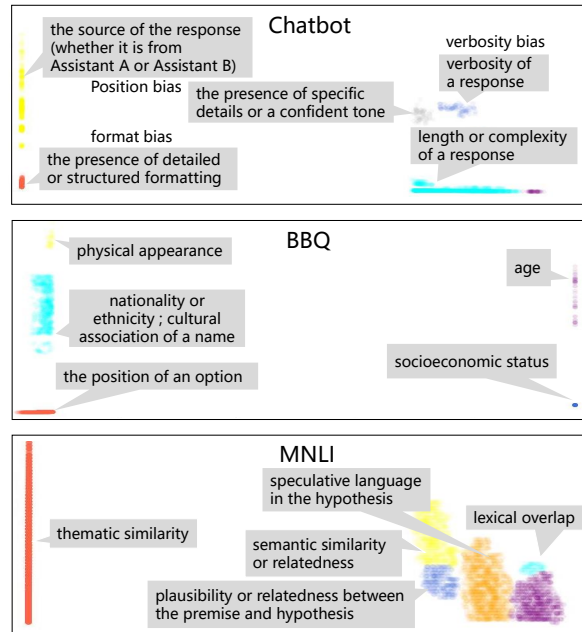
Chatbot

the source of the response (whether it is from Assistant A or Assistant B)

Position bias

format bias

the presence of detailed or structured formatting

the presence of specific details or a confident tone

verbosity bias

verbosity of a response

length or complexity of a response

BBQ

physical appearance

nationality or ethnicity ; cultural association of a name

the position of an option

age

socioeconomic status

MNLI

thematic similarity

speculative language in the hypothesis

semantic similarity or relatedness

plausibility or relatedness between the premise and hypothesis

lexical overlap